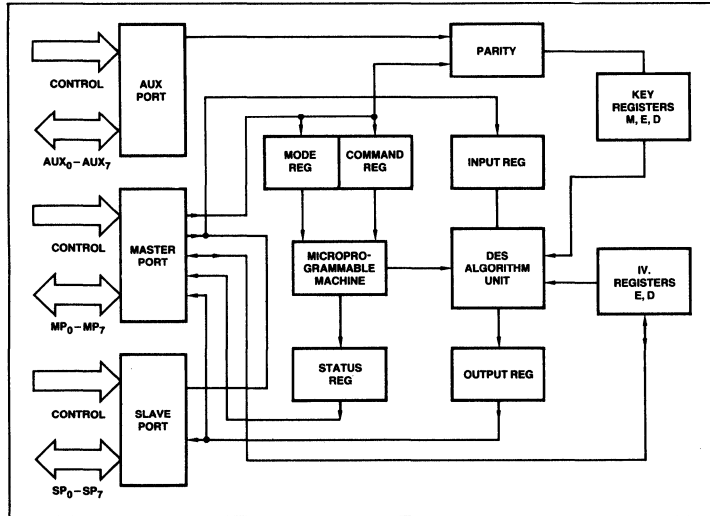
CONTROL

AUX PORT

$AUX_0 - AUX_7$

CONTROL

MASTER PORT

$MP_0 - MP_7$

CONTROL

SLAVE PORT

$SP_0 - SP_7$

PARITY

MODE REG

COMMAND REG

INPUT REG

KEY REGISTERS M, E, D

MICROPROGRAMMABLE MACHINE

DES ALGORITHM UNIT

IV. REGISTERS E, D

STATUS REG

OUTPUT REG